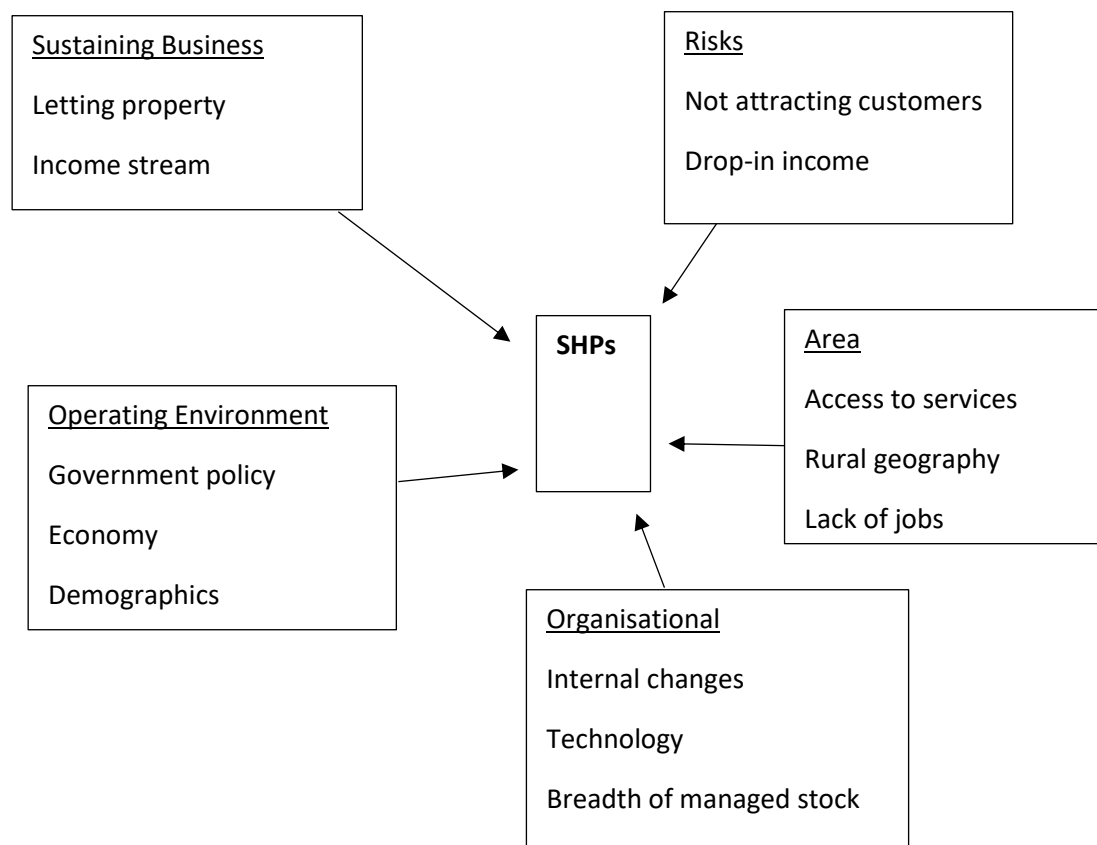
Sustaining Business

Letting property

Income stream

Risks

Not attracting customers

Drop-in income

SHPs

Area

Access to services

Rural geography

Lack of jobs

Operating Environment

Government policy

Economy

Demographics

Organisational

Internal changes

Technology

Breadth of managed stock